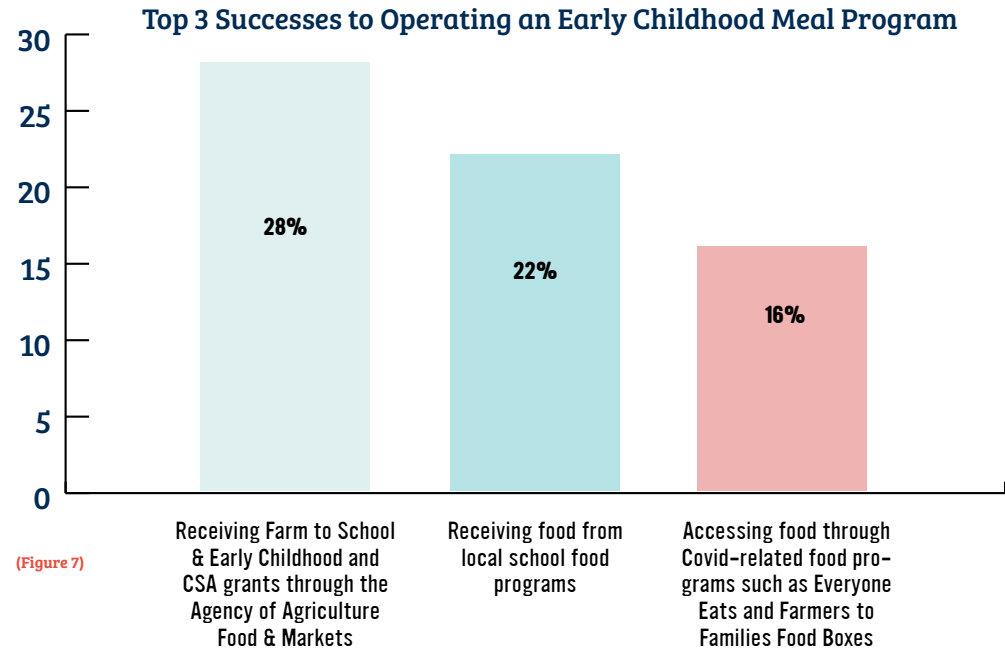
Top 3 Successes to Operating an Early Childhood Meal Program

30
25
20
15
10
5
0

28%
22%
16%

Receiving Farm to School & Early Childhood and CSA grants through the Agency of Agriculture Food & Markets

Receiving food from local school food programs

Accessing food through Covid-related food programs such as Everyone Eats and Farmers to Families Food Boxes

(Figure 7)